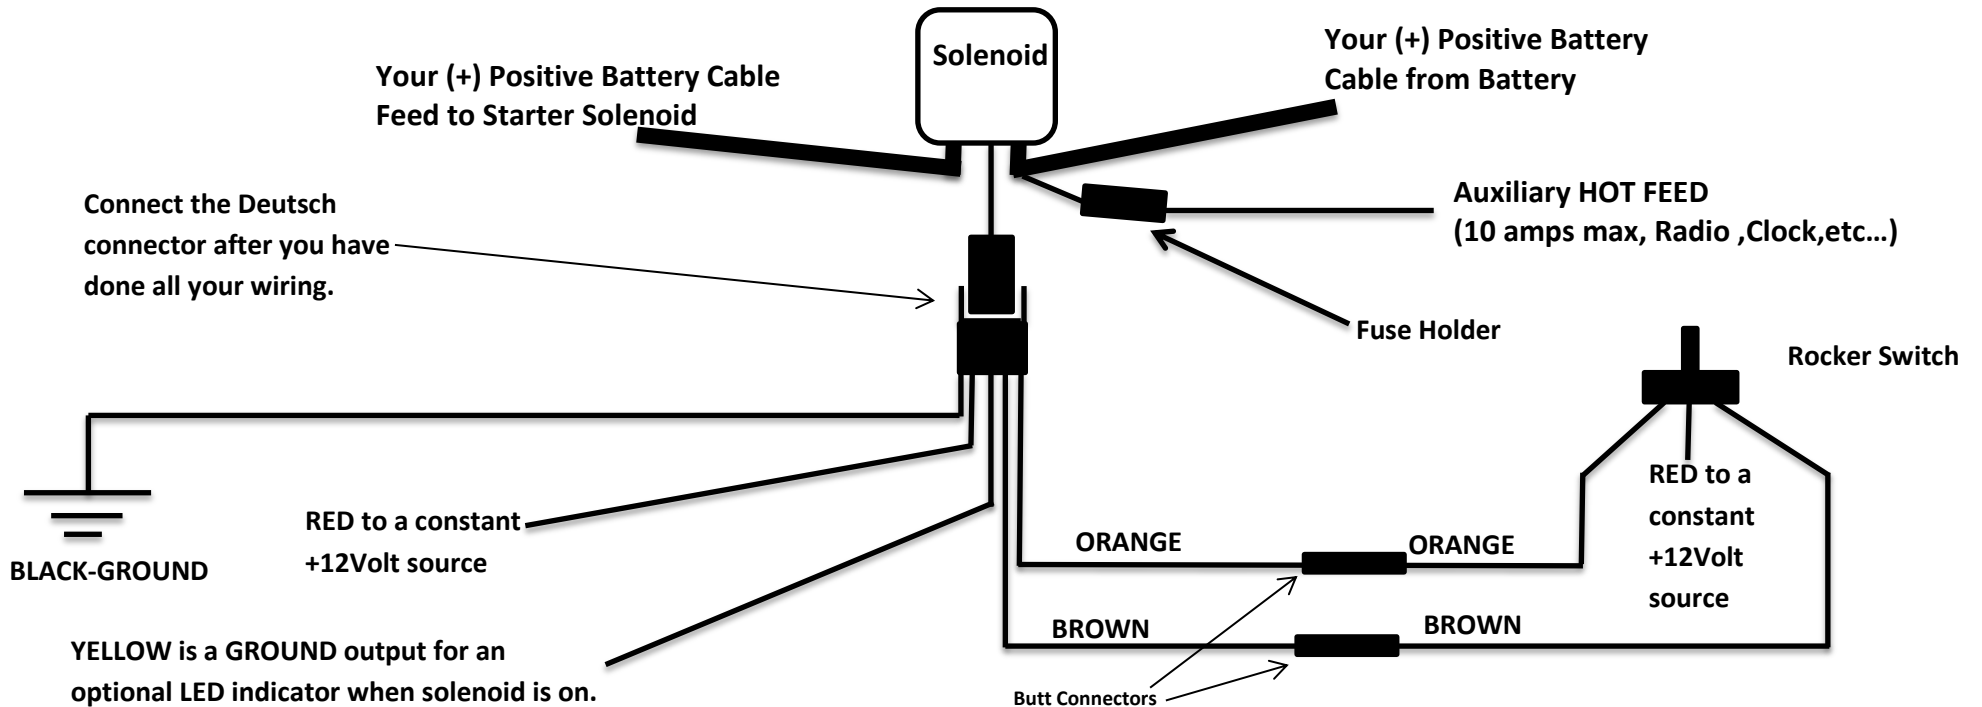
Solenoid

Your (+) Positive Battery Cable Feed to Starter Solenoid

Your (+) Positive Battery Cable from Battery

Connect the Deutsch connector after you have done all your wiring.

Auxiliary HOT FEED (10 amps max, Radio ,Clock,etc…)

Fuse Holder

Rocker Switch

RED to a constant +12Volt source

BLACK-GROUND

RED to a constant +12Volt source

ORANGE

ORANGE

BROWN

BROWN

YELLOW is a GROUND output for an optional LED indicator when solenoid is on.

Butt Connectors